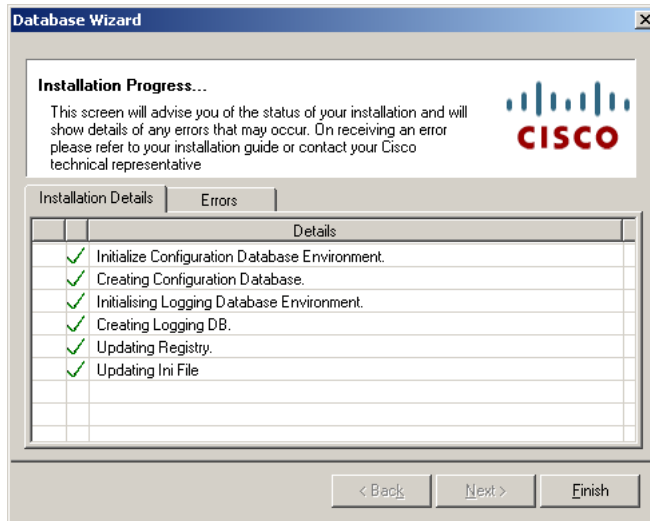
Database Wizard

Installation Progress...

This screen will advise you of the status of your installation and will show details of any errors that may occur. On receiving an error please refer to your installation guide or contact your Cisco technical representative

CISCO

Installation Details | Errors

| | | Details |
|---|---|---|
| | ✓ | Initialize Configuration Database Environment. |
| | ✓ | Creating Configuration Database. |
| | ✓ | Initialising Logging Database Environment. |
| | ✓ | Creating Logging DB. |
| | ✓ | Updating Registry. |
| | ✓ | Updating Ini File |

< Back | Next > | Finish